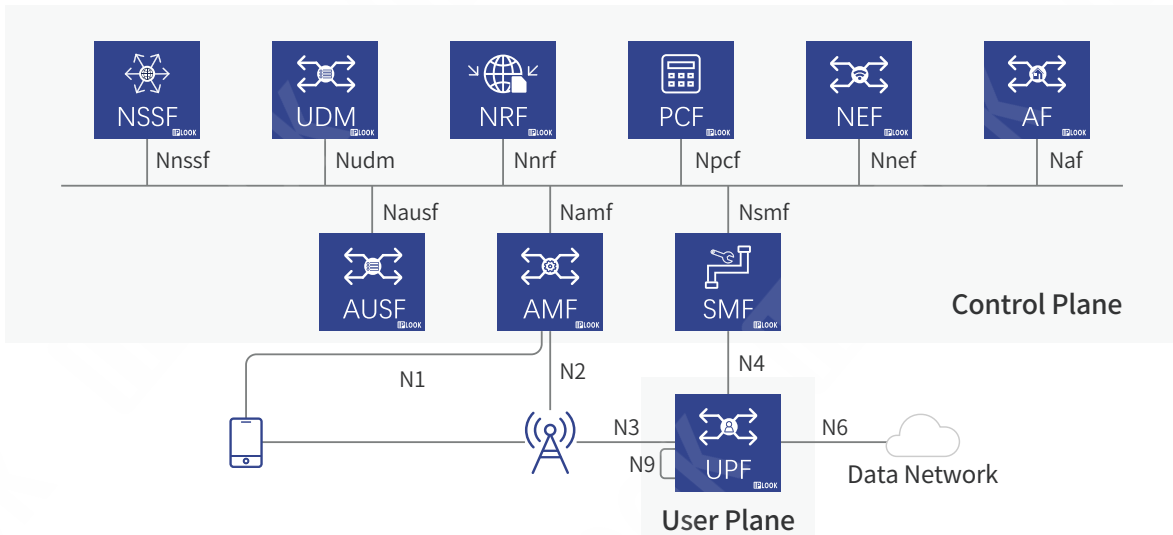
NSSF
IPLOOK
UDM
IPLOOK
NRF
IPLOOK
PCF
IPLOOK
NEF
IPLOOK
AF
IPLOOK

Nnssf
Nudm
Nnrf
Npcf
Nnef
Naf

Nausf
Namf
Nsmf

AUSF
IPLOOK
AMF
IPLOOK
SMF
IPLOOK

Control Plane

N1
N2
N4
N3
N9
UPF
IPLOOK
N6
Data Network

User Plane